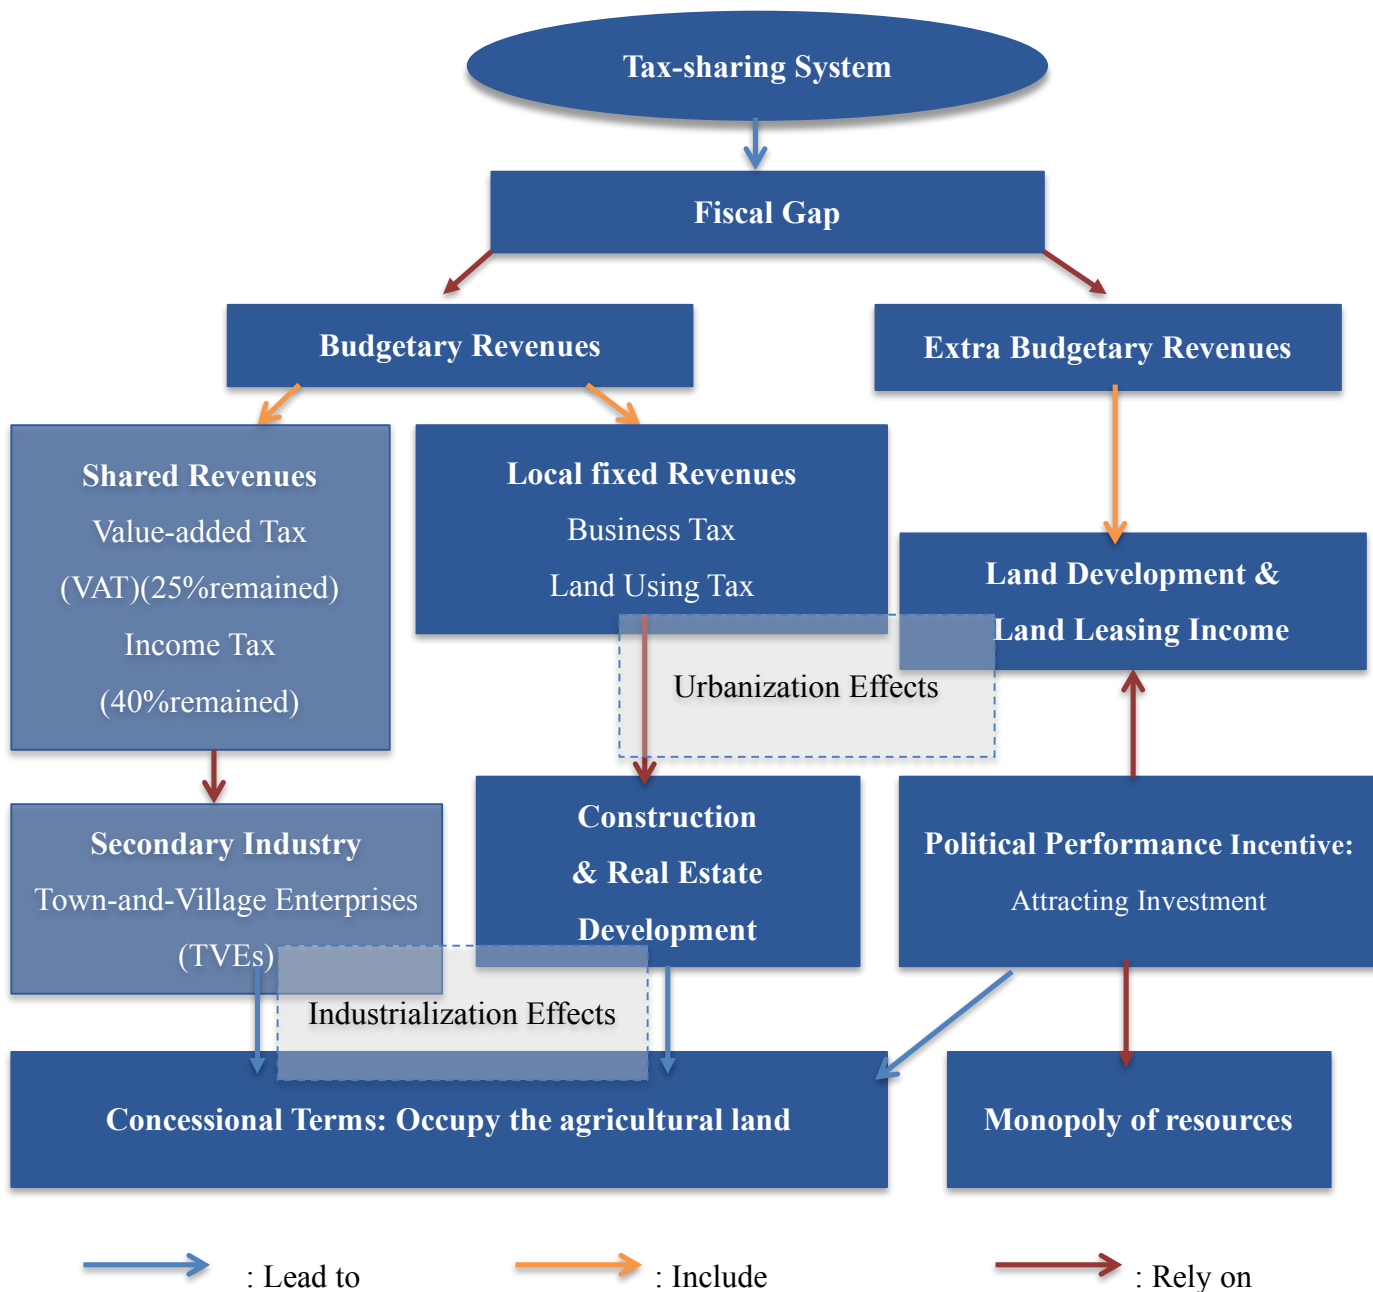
Tax-sharing System

Fiscal Gap

Budgetary Revenues

Extra Budgetary Revenues

Shared Revenues
Value-added Tax
(VAT)(25%remained)
Income Tax
(40%remained)

Local fixed Revenues
Business Tax
Land Using Tax

Land Development &
Land Leasing Income

Urbanization Effects

Secondary Industry
Town-and-Village Enterprises
(TVEs)

Construction
& Real Estate
Development

Political Performance Incentive:
Attracting Investment

Industrialization Effects

Concessional Terms: Occupy the agricultural land

Monopoly of resources

: Lead to

: Include

: Rely on